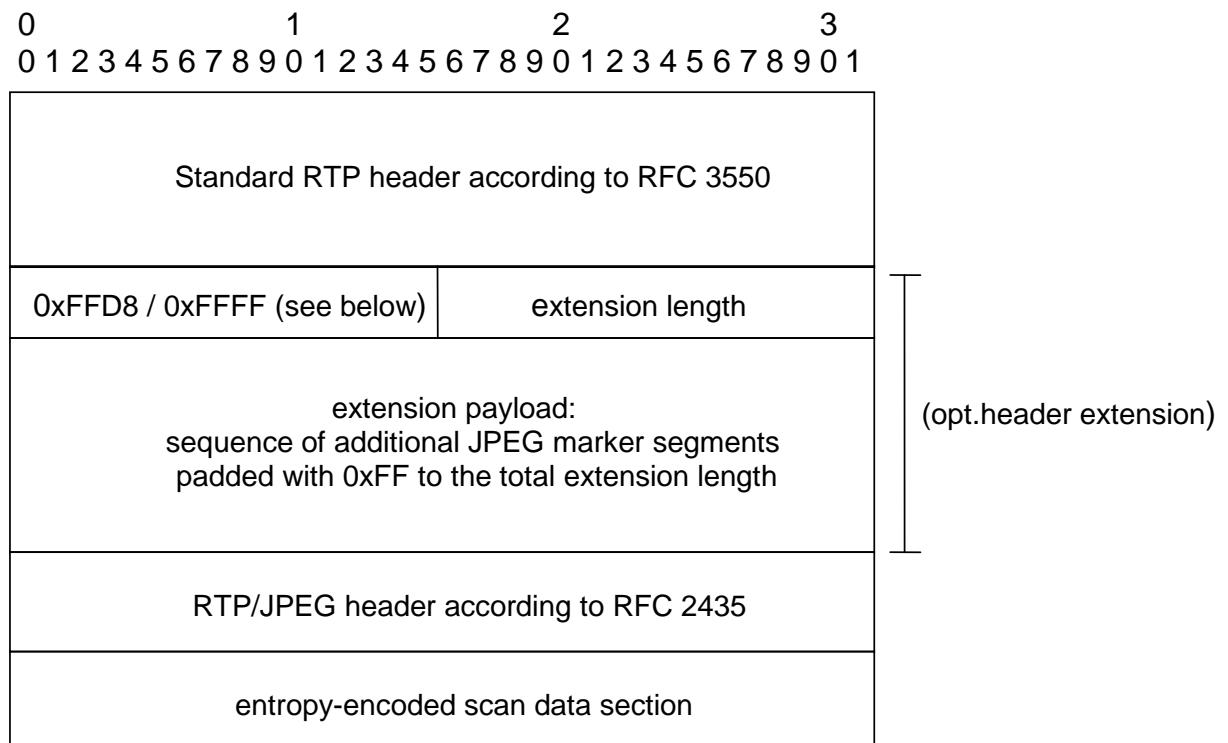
0 1 2 3
0 1 2 3 4 5 6 7 8 9 0 1 2 3 4 5 6 7 8 9 0 1 2 3 4 5 6 7 8 9 0 1

Standard RTP header according to RFC 3550

| 0xFFD8 / 0xFFFF (see below) | extension length |
|---|---|

extension payload:
sequence of additional JPEG marker segments
padded with 0xFF to the total extension length

(opt.header extension)

RTP/JPEG header according to RFC 2435

entropy-encoded scan data section